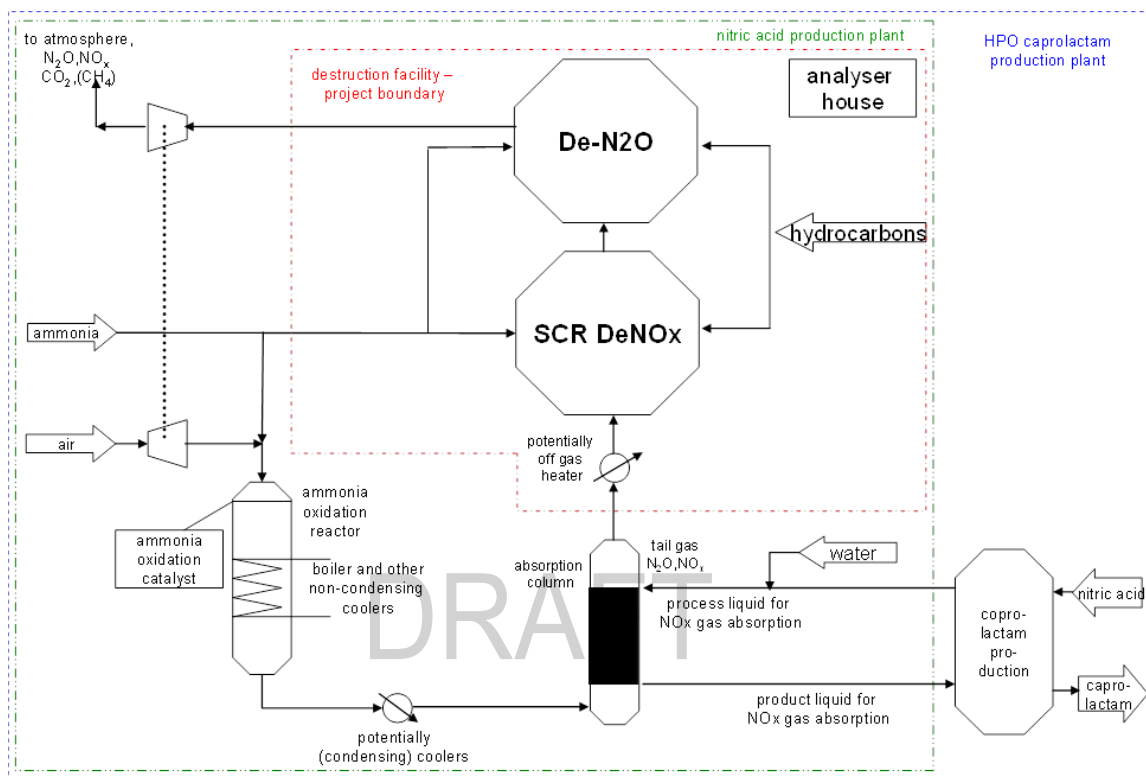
to atmosphere, $N_2O$,$NO_x$ $CO_2$,($CH_4$)

nitric acid production plant

HPO caprolactam production plant

destruction facility – project boundary

analyser house

De-N2O

hydrocarbons

SCR DeNOx

ammonia

air

potentially off gas heater

ammonia oxidation reactor

ammonia oxidation catalyst

boiler and other non-condensing coolers

absorption column

tail gas $N_2O$,$NO_x$

water

process liquid for NOx gas absorption

copro-lactam pro-duction

nitric acid

product liquid for NOx gas absorption

capro-lactam

potentially (condensing) coolers

DRAFT